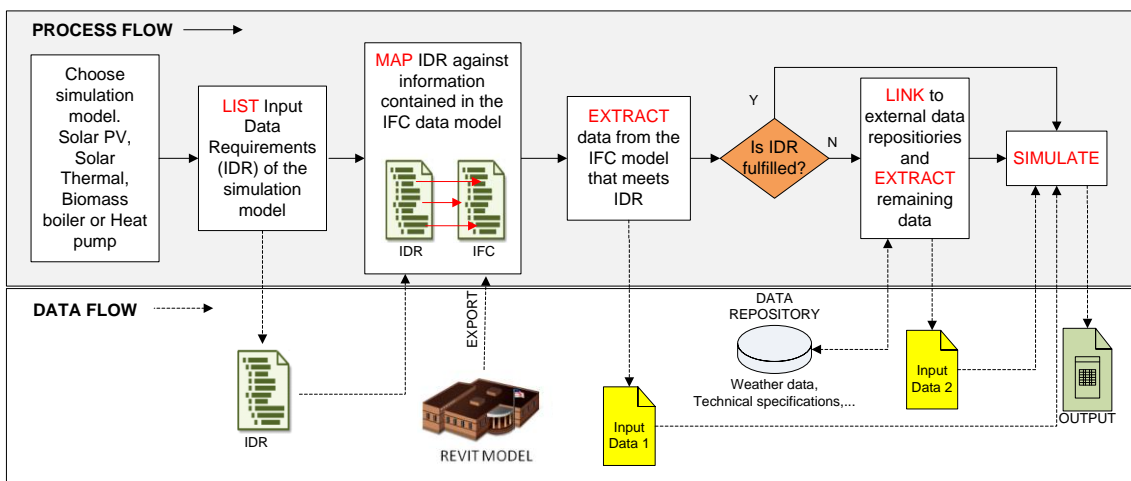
PROCESS FLOW

Choose simulation model. Solar PV, Solar Thermal, Biomass boiler or Heat pump

LIST Input Data Requirements (IDR) of the simulation model

MAP IDR against information contained in the IFC data model

IDR

IFC

EXTRACT data from the IFC model that meets IDR

Is IDR fulfilled?

Y

N

LINK to external data repositiories and EXTRACT remaining data

SIMULATE

DATA FLOW

IDR

EXPORT

REVIT MODEL

Input Data 1

DATA REPOSITORY

Weather data, Technical specifications,...

Input Data 2

OUTPUT